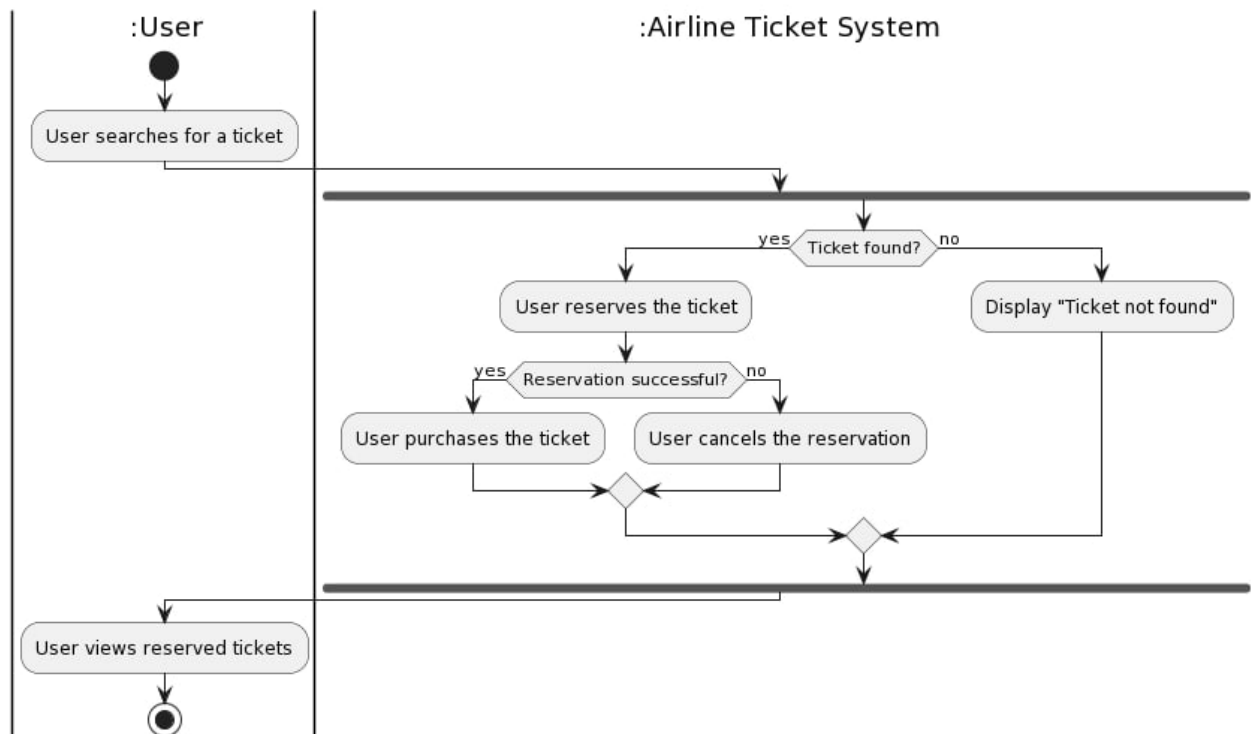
:User

:Airline Ticket System

User searches for a ticket

Ticket found?

yes

no

User reserves the ticket

Display "Ticket not found"

Reservation successful?

yes

no

User purchases the ticket

User cancels the reservation

User views reserved tickets